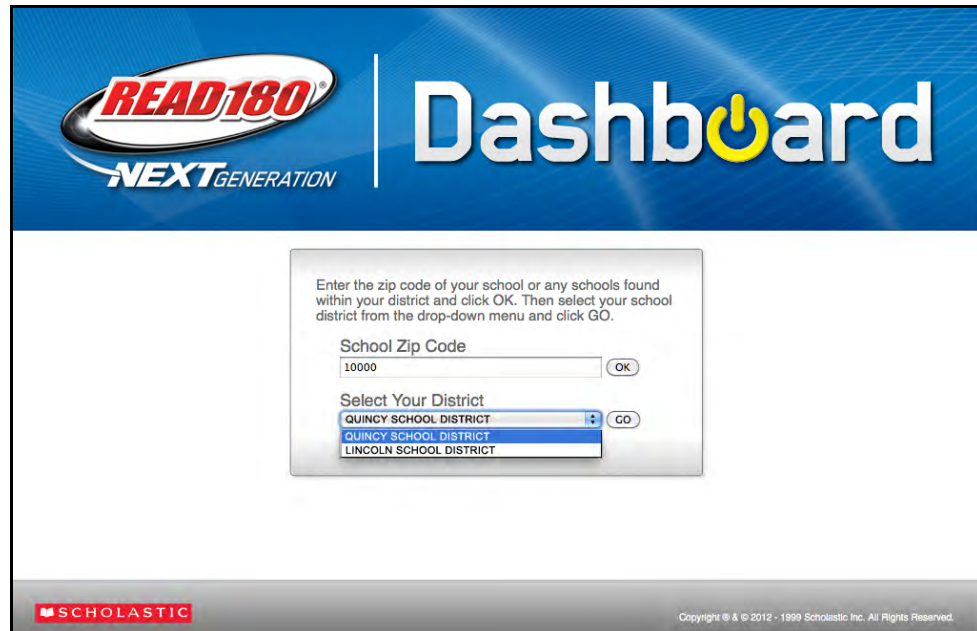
READ180®
NEXT GENERATION

Dashboard

Enter the zip code of your school or any schools found within your district and click OK. Then select your school district from the drop-down menu and click GO.

School Zip Code
10000
OK

Select Your District
QUINCY SCHOOL DISTRICT
GO
QUINCY SCHOOL DISTRICT
LINCOLN SCHOOL DISTRICT

SCHOLASTIC

Copyright ® & © 2012 - 1999 Scholastic Inc. All Rights Reserved.